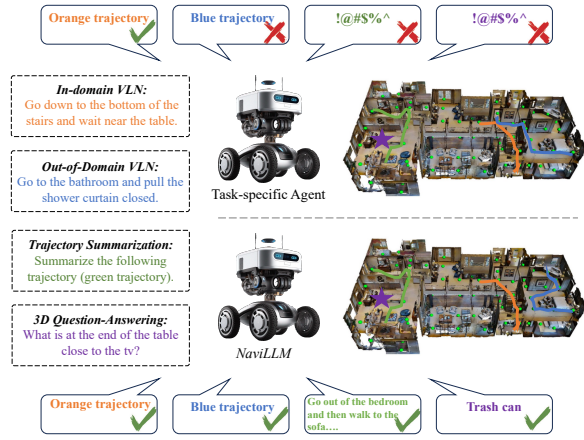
Orange trajectory

Blue trajectory

!@#$%^

!@#$%^

In-domain VLN:
Go down to the bottom of the stairs and wait near the table.

Out-of-Domain VLN:
Go to the bathroom and pull the shower curtain closed.

Task-specific Agent

Trajectory Summarization:
Summarize the following trajectory (green trajectory).

3D Question-Answering:
What is at the end of the table close to the tv?

NaviLLM

Orange trajectory

Blue trajectory

Go out of the bedroom and then walk to the sofa….

Trash can